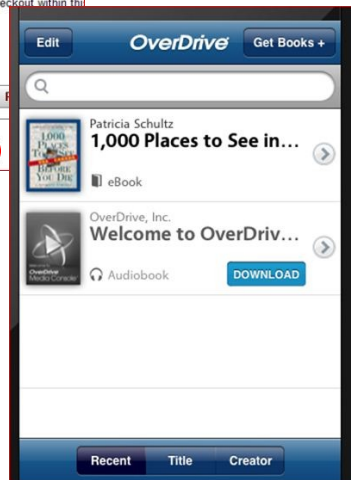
eckout within thi

Edit
OverDrive
Get Books +

Patricia Schultz
1,000 Places to See in...
1,000 PLACES TO SEE BEFORE YOU DIE
eBook

OverDrive, Inc.
Welcome to OverDriv...
OverDrive Media Console
Audiobook
DOWNLOAD

Recent
Title
Creator